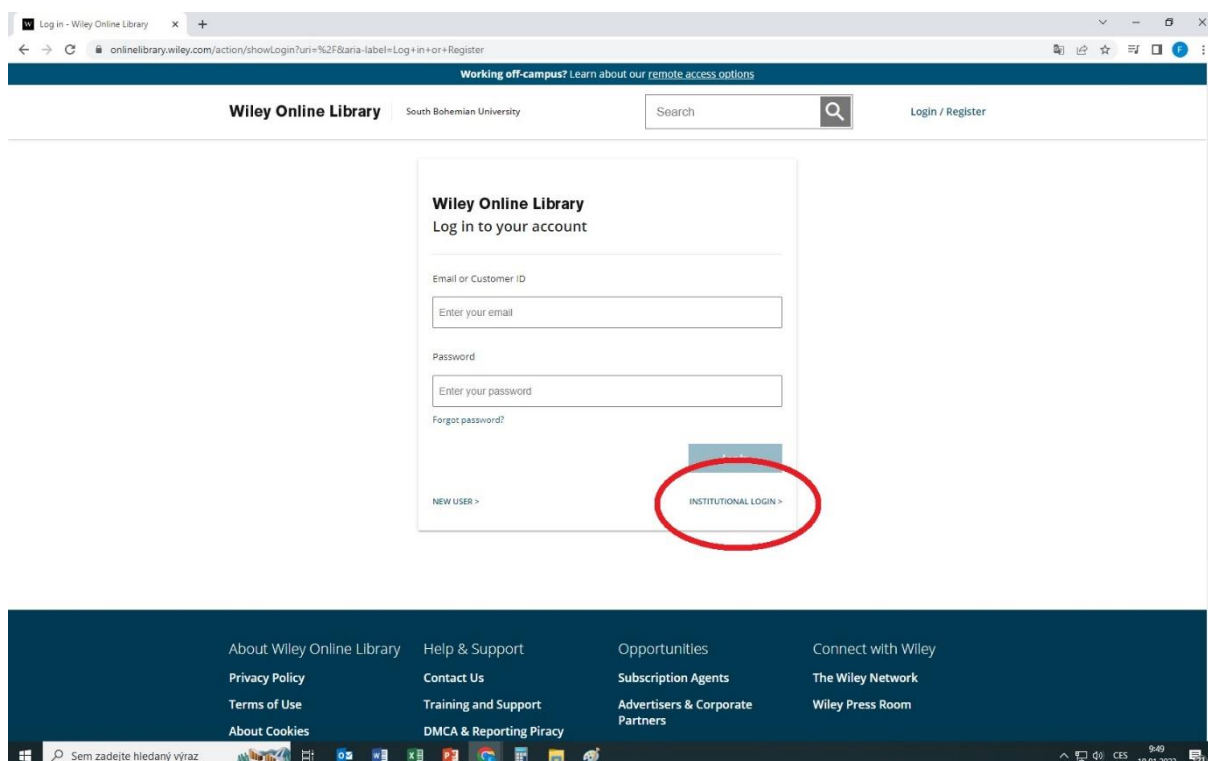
Log in - Wiley Online Library

onlinelibrary.wiley.com/action/showLogin?uri=%2F&aria-label=Log+in+or+Register

Working off-campus? Learn about our remote access options

Wiley Online Library | South Bohemian University

Search

Login / Register

Wiley Online Library
Log in to your account

Email or Customer ID

Enter your email

Password

Enter your password

Forgot password?

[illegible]

NEW USER >

INSTITUTIONAL LOGIN >

About Wiley Online Library
Privacy Policy
Terms of Use
About Cookies

Help & Support
Contact Us
Training and Support
DMCA & Reporting Piracy

Opportunities
Subscription Agents
Advertisers & Corporate Partners

Connect with Wiley
The Wiley Network
Wiley Press Room

Sem zadejte hledaný výraz

CES 9:49 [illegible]